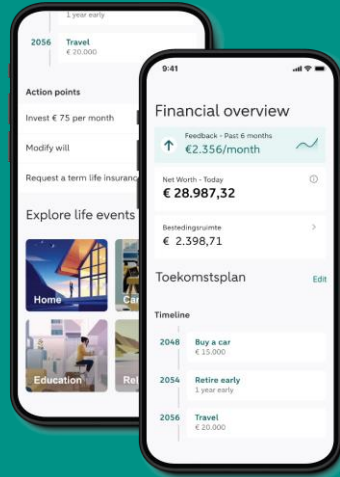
1 year early

2056 Travel
€ 20.000

Action points

Invest € 75 per month

Modify will

Request a term life insuranc

Explore life events

Home

Car

Education

Re

9:41

Financial overview

Feedback - Past 6 months
€2.356/month

Net Worth - Today
€ 28.987,32

Bestedingsruimte
€ 2.398,71

Toekomstsplan

Edit

Timeline

2048 Buy a car
€ 15.000

2054 Retire early
1 year early

2056 Travel
€ 20.000